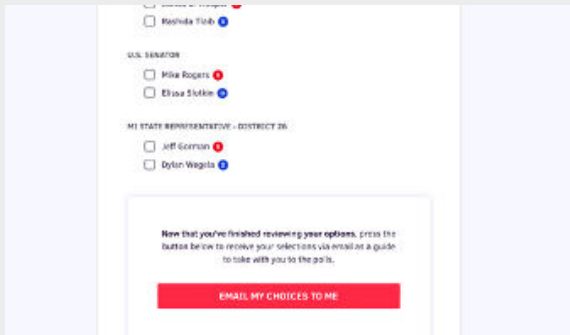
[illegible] R
Rashida Tlaib D

U.S. SENATOR

Mike Rogers R
Elissa Slotkin D

MI STATE REPRESENTATIVE - DISTRICT 26

Jeff Gorman R
Dylan Wegela D

Now that you've finished reviewing your options, press the button below to receive your selections via email as a guide to take with you to the polls.

EMAIL MY CHOICES TO ME